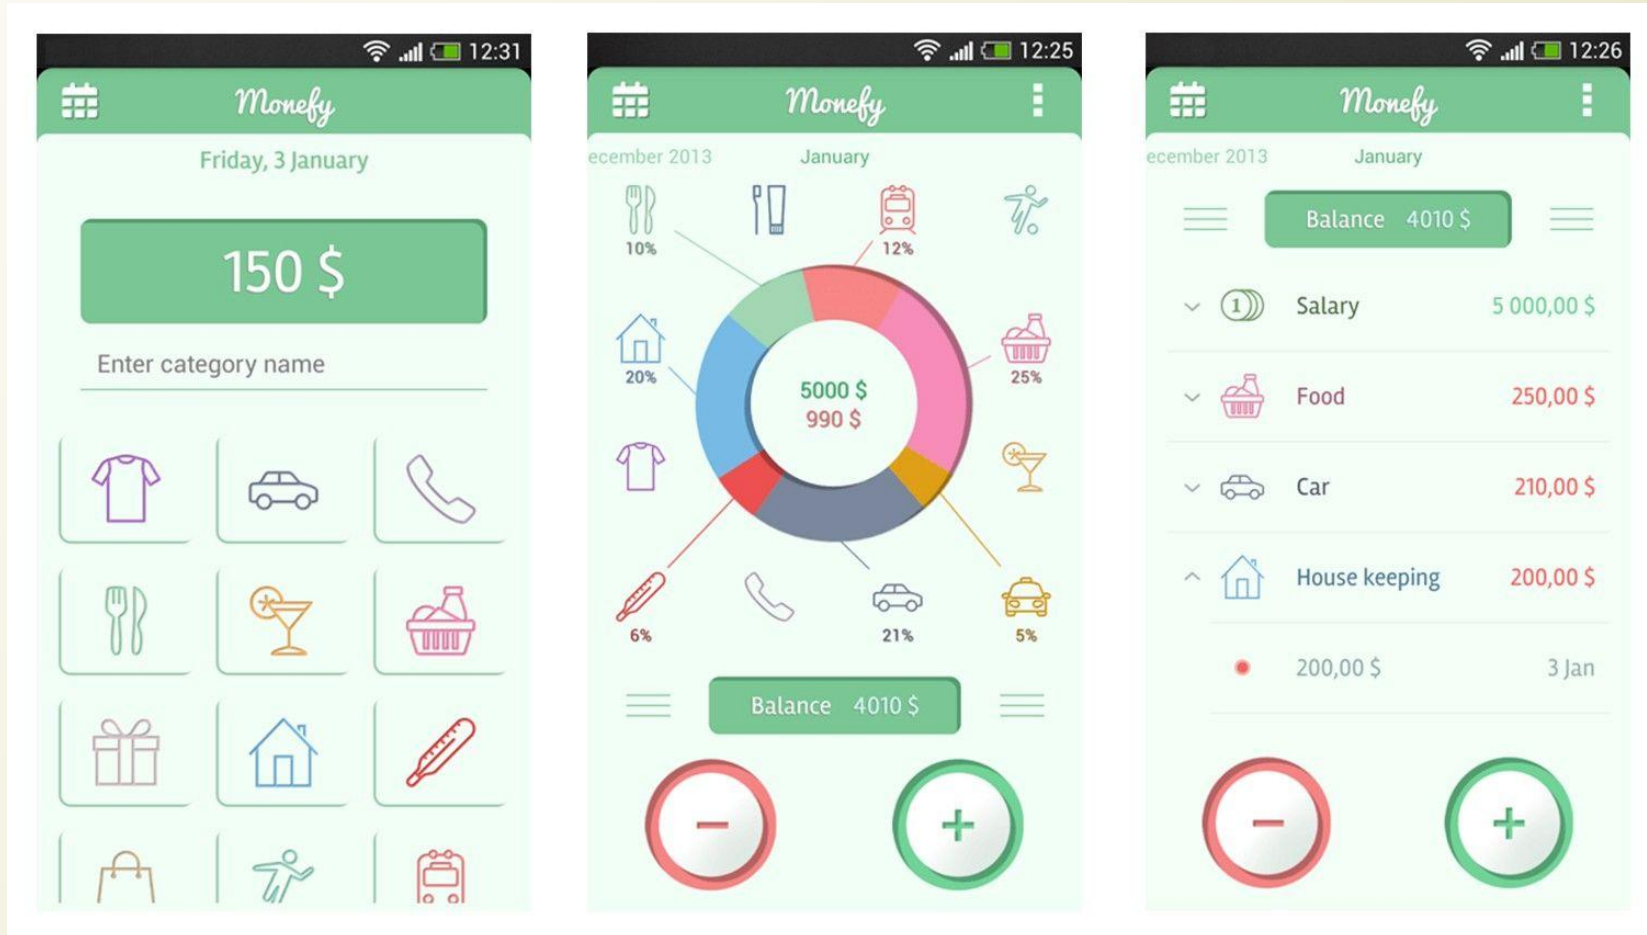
12:31

Monefy

Friday, 3 January

150 $

Enter category name

12:25

Monefy

ecember 2013 January

10%

12%

20%

25%

5000 $
990 $

6%

21%

5%

Balance 4010 $

−

+

12:26

Monefy

ecember 2013 January

Balance 4010 $

Salary 5 000,00 $

Food 250,00 $

Car 210,00 $

House keeping 200,00 $

200,00 $ 3 Jan

−

+